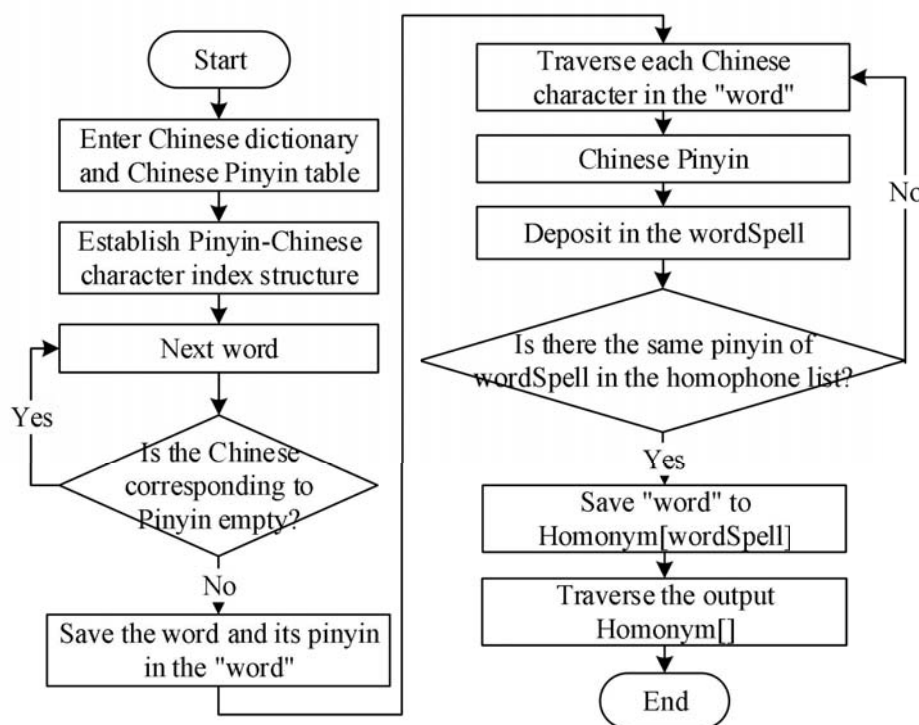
Start

Enter Chinese dictionary and Chinese Pinyin table

Establish Pinyin-Chinese character index structure

Next word

Yes

Is the Chinese corresponding to Pinyin empty?

No

Save the word and its pinyin in the "word"

Traverse each Chinese character in the "word"

Chinese Pinyin

Deposit in the wordSpell

No

Is there the same pinyin of wordSpell in the homophone list?

Yes

Save "word" to Homonym[wordSpell]

Traverse the output Homonym[]

End